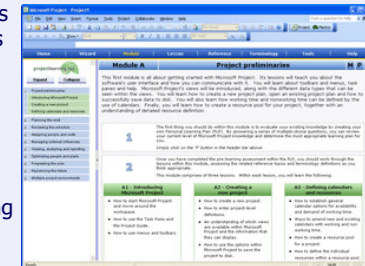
Microsoft Project - Project1

File Edit View Insert Format Tools Project Collaborate Window Help

Home Wizard Module Lesson Reference Terminology Tools Help

projectlearning

Expand Collapse

Project preliminaries
Introducing Microsoft Project
Creating a new project
Defining calendars and resources
Planning the work
Reviewing the schedule
Assigning people and tools
Managing external influences
Viewing, analyzing and reporting
Optimizing people and costs
Propagating the plan
Replanning the future
Multiple project environments

Module A Project preliminaries M P

This first module is all about getting started with Microsoft Project. Its lessons will teach you about the software's user interface and how you can communicate with it. You will learn about toolbars and menus, task panes and help. Microsoft Project's views will be introduced, along with the different data types that can be seen within the views. You will learn how to create a new project plan, open an existing project plan and how to successfully save data to disk. You will also learn how working time and nonworking time can be defined by the use of calendars. Finally, you will learn how to create a resource pool for your project, together with an understanding of detailed resource definition.

1

The first thing you should do within this module is to evaluate your existing knowledge by creating your own Personal Learning Plan (PLP). By answering a series of multiple choice questions, you can review your current level of Microsoft Project knowledge and determine the most appropriate learning plan for you.

Simply click on the 'P' button in the header bar above.

2

Once you have completed the pre-learning assessment within the PLP, you should work through the lessons within this module, accessing the related reference topics and terminology definitions as you think appropriate.

The module comprises of three lessons. Within each lesson, you will learn the following:

A1 - Introducing Microsoft Project

How to start Microsoft Project and move around the workspace.
How to use the Task Pane and the Project Guide.
How to use menus and toolbars.

A2 - Creating a new project

How to create a new project.
How to enter project-level definitions.
An understanding of which views are available within Microsoft Project and the information that they can display.
How to use the options within Microsoft Project to save the project to disk.

A3 - Defining calendars and resources

How to establish general calendar options for availability and demand of working time.
How to amend base and working calendars with working and non working times.
How to create a resource pool for a project.
How to define the individual resources within a resource pool.